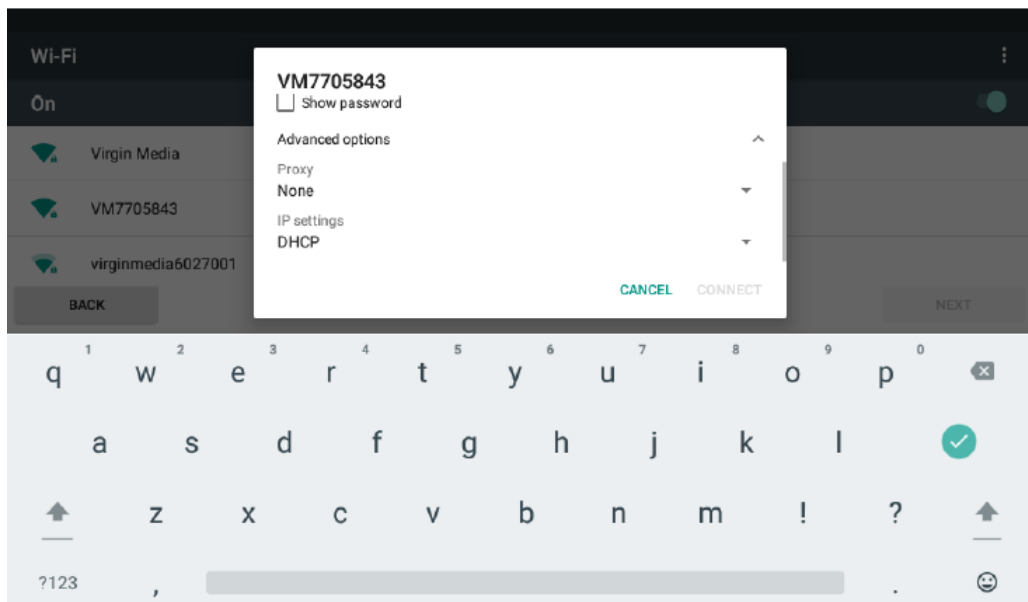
Wi-Fi

On

Virgin Media

VM7705843

virginmedia6027001

BACK

NEXT

VM7705843

Show password

Advanced options

Proxy

None

IP settings

DHCP

CANCEL CONNECT

q 1 w 2 e 3 r 4 t 5 y 6 u 7 i 8 o 9 p 0

a s d f g h j k l

z x c v b n m ! ?

?123 , .